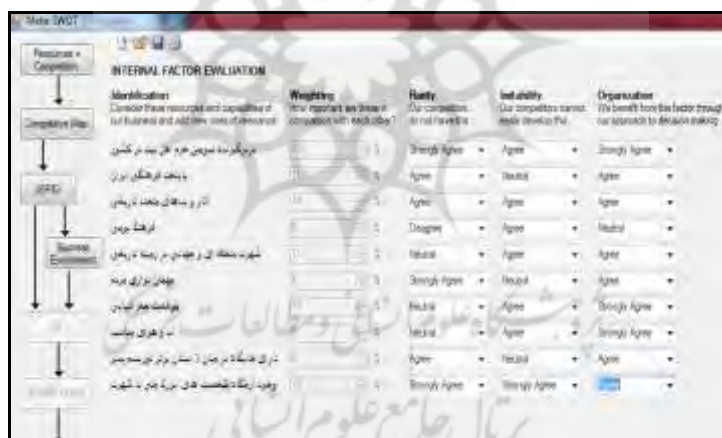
Meta SWOT

Resources + Competition

Competitive Map

IFE

Business Environment

INTERNAL FACTOR EVALUATION

| Identification Consider those resources and capabilities of our business and add new ones if necessary | Weighting How important are these in comparison with each other? | Rarity Our competitors do not have this | Imitability Our competitors cannot easily develop this | Organisation We benefit from this factor through our approach to decision making |
|---|---|---|---|---|
| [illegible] | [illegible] | Strongly Agree | Agree | Strongly Agree |
| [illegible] | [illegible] | Agree | Neutral | Agree |
| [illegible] | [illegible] | Agree | Agree | Agree |
| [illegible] | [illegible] | Disagree | Agree | Neutral |
| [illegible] | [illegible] | Neutral | Agree | Agree |
| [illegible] | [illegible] | Strongly Agree | Neutral | Agree |
| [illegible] | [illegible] | Neutral | Agree | Strongly Agree |
| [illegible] | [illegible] | Neutral | Agree | Strongly Agree |
| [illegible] | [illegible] | Agree | Neutral | Agree |
| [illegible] | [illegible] | Strongly Agree | Strongly Agree | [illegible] |

پرتال جامع علوم انسانی